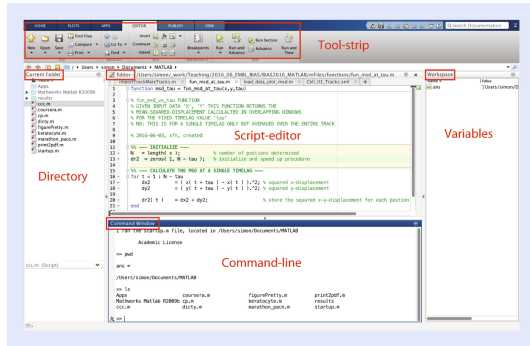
HOME PLOTS APPS EDITOR PUBLISH VIEW

Search Documentation

New Open Save Find Files Compare Print Go To Find Comment Indent Breakpoints Run Run and Advance Run Section Advance Run and Time

Tool-strip

Users › simon › Documents › MATLAB

Current Folder

Name

Apps
Mathworks Matlab R2009b
results
ccc.m
coursera.m
cp.m
dicty.m
figurePretty.m
keratocyte.m
marathon_pace.m
print2pdf.m
startup.m

Directory

ccc.m (Script)

Editor – /Users/simon/_work/Teaching/2016_06_EMBL_BIAS/BIAS2016_MATLAB/mFiles/functions/fun_msd_at_tau.m

fun_msd_at_tau.m

load_data_plot_msd.m

Cell_01_Tracks.xml

1 function msd_tau = fun_msd_at_tau(x,y,tau)
2
3 % fun_msd_at_tau FUNCTION
4 % GIVEN INPUT DATA 'X', 'Y' THIS FUNCTION RETURNS THE
5 % MEAN-SQUARED-DISPLACEMENT CALCULATED IN OVERLAPPING WINDOWS
6 % FOR THE FIXED TIMELAG VALUE 'tau'
7 % NB: THIS IS FOR A SINGLE TIMELAG ONLY BUT AVERAGED OVER THE ENTIRE TRACK
8
9 % 2016-06-03, sfn, created
10
11 %% ---- INITIALIZE ----
12 N = length( x ); % number of postions determined
13 dr2 = zeros( 1, N - tau ); % initialize and speed up procedure
14
15 %% ---- CALCULATE THE MSD AT A SINGLE TIMELAG ----
16 for t = 1 : N - tau
17 dx2 = ( x( t + tau ) - x( t ) ).^2; % squared x-displacement
18 dy2 = ( y( t + tau ) - y( t ) ).^2; % squared y-displacement
19
20 dr2( t ) = dx2 + dy2; % store the squared x-y-displacement for each position
21 end

Script-editor

Command Window

I ran the startup.m file, located in /Users/simon/Documents/MATLAB

Academic License

>> pwd

ans =

/Users/simon/Documents/MATLAB

>> ls
Apps coursera.m figurePretty.m print2pdf.m
Mathworks Matlab R2009b cp.m keratocyte.m results
ccc.m dicty.m marathon_pace.m startup.m

fx >>

Command-line

Workspace

Name ▲ Value

ans '/Users/simon/D

Variables